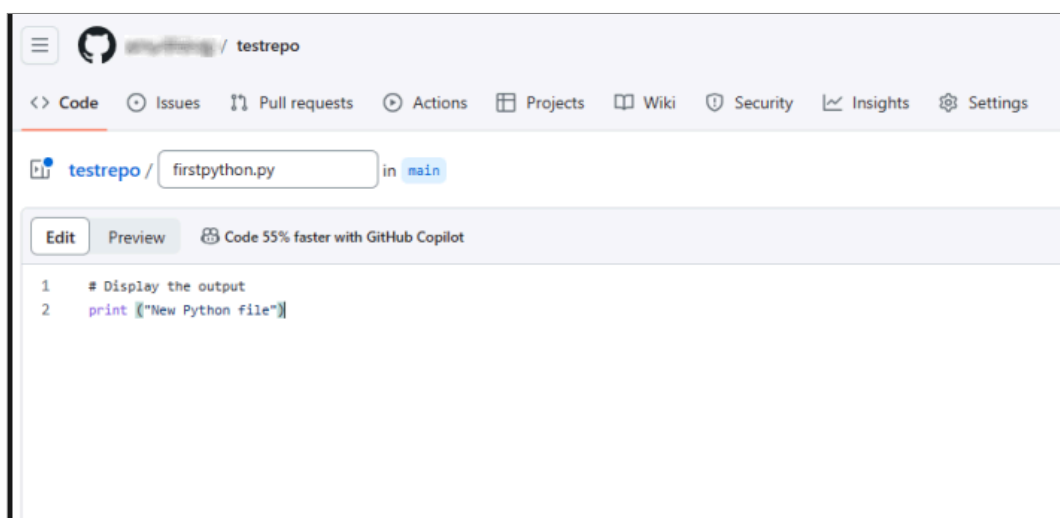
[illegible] / testrepo

<> Code   Issues   Pull requests   Actions   Projects   Wiki   Security   Insights   Settings

testrepo / firstpython.py in main

Edit   Preview   Code 55% faster with GitHub Copilot

1   # Display the output
2   print ("New Python file")